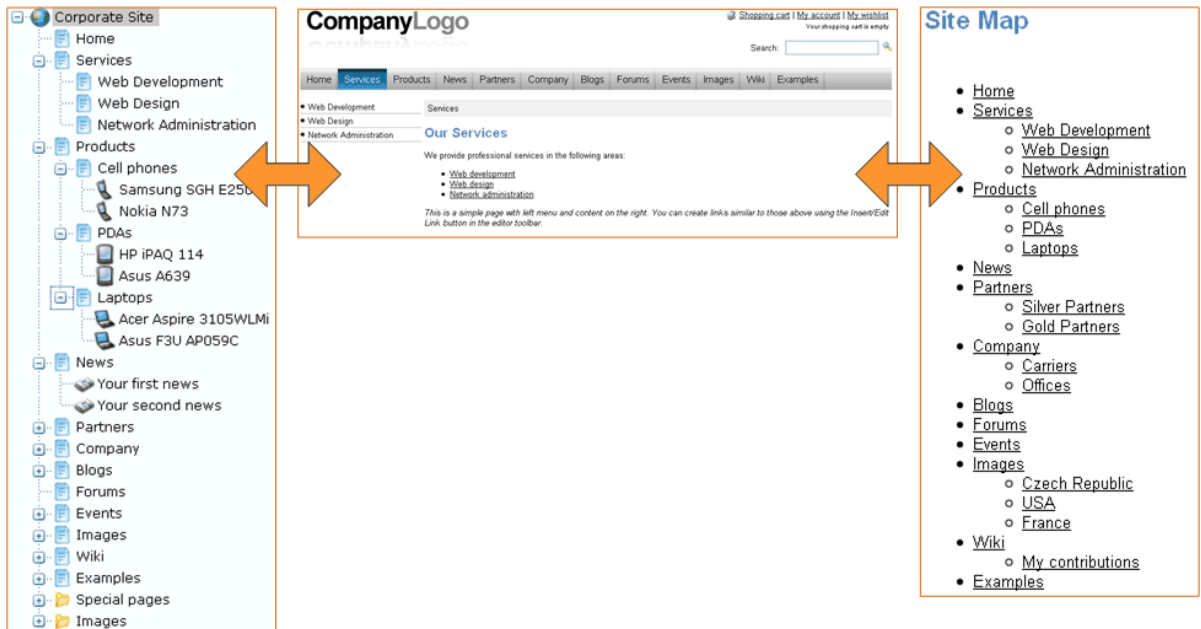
Corporate Site
Home
Services
Web Development
Web Design
Network Administration
Products
Cell phones
Samsung SGH E250
Nokia N73
PDAs
HP iPAQ 114
Asus A639
Laptops
Acer Aspire 3105WLMi
Asus F3U AP059C
News
Your first news
Your second news
Partners
Company
Blogs
Forums
Events
Images
Wiki
Examples
Special pages
Images

CompanyLogo
Shopping cart | My account | My wishlist
Your shopping cart is empty
Search:

Home | Services | Products | News | Partners | Company | Blogs | Forums | Events | Images | Wiki | Examples

• Web Development
• Web Design
• Network Administration

Services

Our Services

We provide professional services in the following areas:

• Web development
• Web design
• Network administration

This is a simple page with left menu and content on the right. You can create links similar to those above using the Insert/Edit Link button in the editor toolbar.

Site Map

• Home
• Services
 ◦ Web Development
 ◦ Web Design
 ◦ Network Administration
• Products
 ◦ Cell phones
 ◦ PDAs
 ◦ Laptops
• News
• Partners
 ◦ Silver Partners
 ◦ Gold Partners
• Company
 ◦ Carriers
 ◦ Offices
• Blogs
• Forums
• Events
• Images
 ◦ Czech Republic
 ◦ USA
 ◦ France
• Wiki
 ◦ My contributions
• Examples